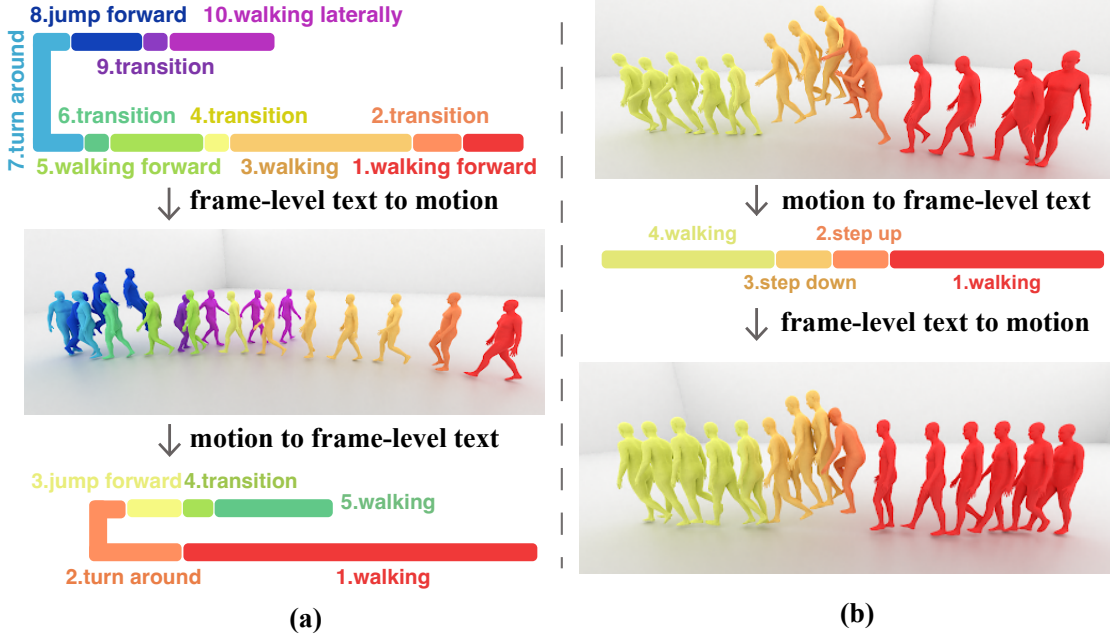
8.jump forward 10.walking laterally

9.transition

7.turn around

6.transition 4.transition 2.transition

5.walking forward 3.walking 1.walking forward

↓ frame-level text to motion

↓ motion to frame-level text

3.jump forward 4.transition

5.walking

2.turn around 1.walking

(a)

↓ motion to frame-level text

4.walking 2.step up

3.step down 1.walking

↓ frame-level text to motion

(b)